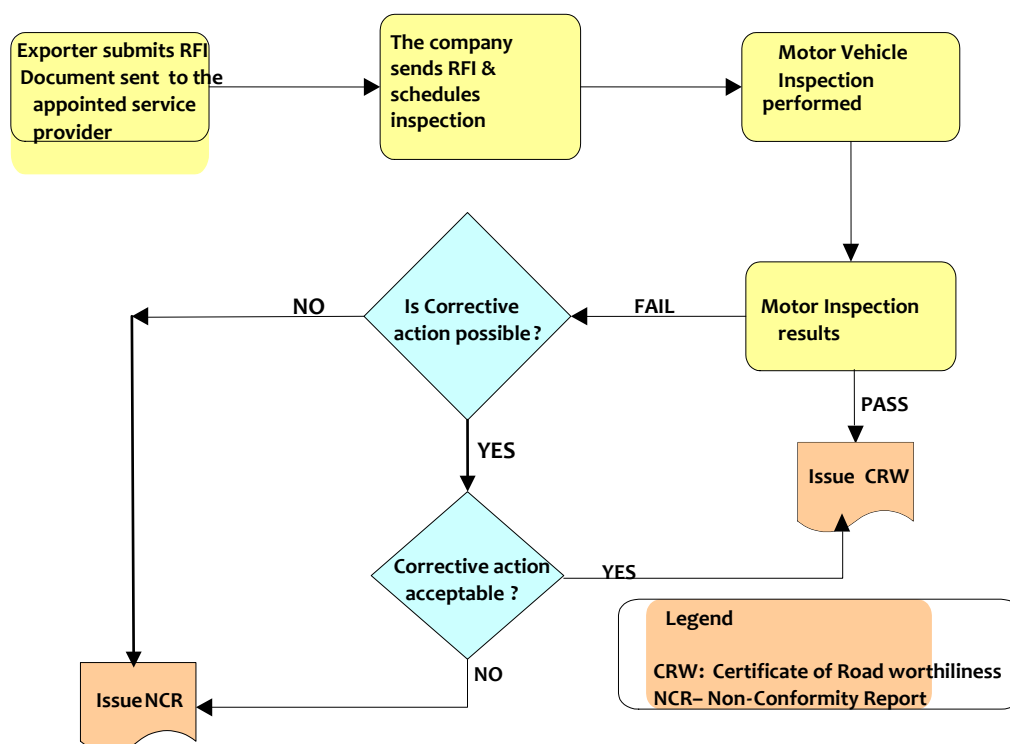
Exporter submits RFI Document sent to the appointed service provider

The company sends RFI & schedules inspection

Motor Vehicle Inspection performed

Motor Inspection results

FAIL

Is Corrective action possible ?

NO

YES

PASS

Issue CRW

Corrective action acceptable ?

YES

NO

Issue NCR

Legend

CRW: Certificate of Road worthiliness
NCR– Non-Conformity Report